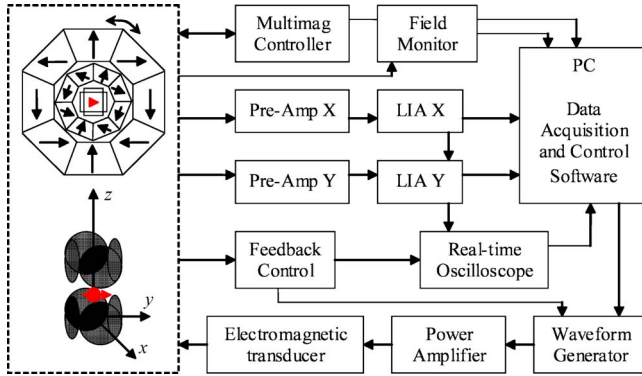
Multimag Controller

Field Monitor

PC

Data Acquisition and Control Software

Pre-Amp X

LIA X

Pre-Amp Y

LIA Y

$z$

$y$

$x$

Feedback Control

Real-time Oscilloscope

Electromagnetic transducer

Power Amplifier

Waveform Generator